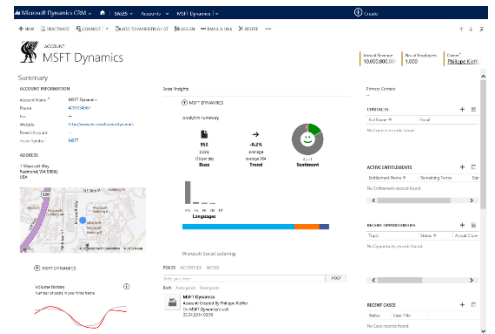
Microsoft Dynamics CRM | SALES | Accounts | MSFT Dynamics | Create

+ NEW | DEACTIVATE | CONNECT | ADD TO MARKETING LIST | ASSIGN | EMAIL A LINK | DELETE | ...

ACCOUNT
MSFT Dynamics

Annual Revenue
10,000,000.00

No. of Employees
1,000

Owner
Philippe Kieff

Summary

ACCOUNT INFORMATION

Account Name * | MSFT Dynamics
Phone | 425 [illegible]
Fax | --
Website | http://www.microsoft.com/dynamics
Parent Account | --
Ticker Symbol | MSFT

ADDRESS

1 Microsoft Way
Redmond, WA 98052
USA

Social Insights

MSFT DYNAMICS

Analytics summary

552 posts 10 per day Buzz

-6.2% average Trend

Sentiment

Languages

Microsoft Social Listening

POSTS ACTIVITIES NOTES

Enter post here

POST

Both Auto posts User posts

MSFT Dynamics
Account Created By Philippe Kieffer
On MSFT Dynamics's wall
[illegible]

MSFT DYNAMICS

Volume Notes
Number of posts in your time frame.

Primary Contact --

CONTACTS

Full Name | Email

No contact records found.

ACTIVE ENTITLEMENTS

Entitlement Name | Remaining Terms | Sta

No Entitlement records found.

RECENT OPPORTUNITIES

Topic | Status | Actual Close

No Opportunity records found.

RECENT CASES

Status | Case Title

No Case records found.